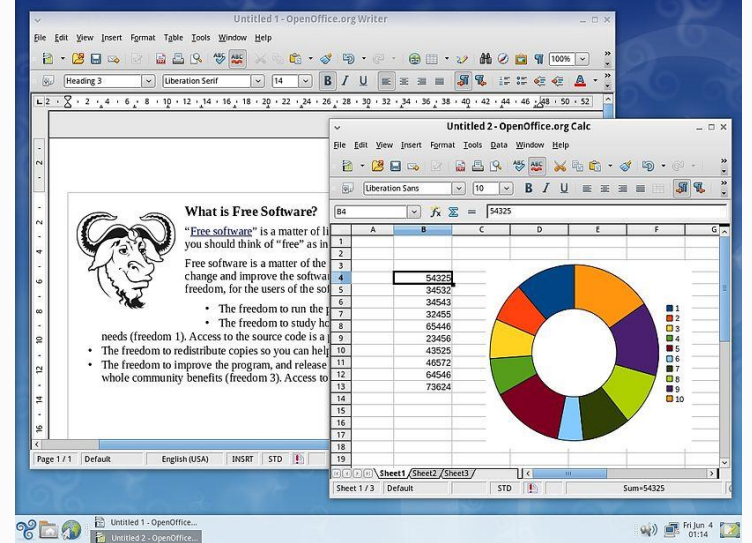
Untitled 1 - OpenOffice.org Writer

File Edit View Insert Format Table Tools Window Help

100%

Heading 3 Liberation Serif 14

What is Free Software?

"Free software" is a matter of li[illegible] you should think of "free" as in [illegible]

Free software is a matter of the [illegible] change and improve the softwa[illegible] freedom, for the users of the so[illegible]

• The freedom to run the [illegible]
• The freedom to study h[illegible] needs (freedom 1). Access to the source code is a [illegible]
• The freedom to redistribute copies so you can hel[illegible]
• The freedom to improve the program, and release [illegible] whole community benefits (freedom 3). Access to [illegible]

Page 1 / 1 Default English (USA) INSRT STD

Untitled 2 - OpenOffice.org Calc

File Edit View Insert Format Tools Data Window Help

Liberation Sans 10

B4 54325

| | A | B | C | D | E | F | G |
|---|---|---|---|---|---|---|---|
| 1 | | | | | | | |
| 2 | | | | | | | |
| 3 | | | | | | | |
| 4 | | 54325 | | | | | |
| 5 | | 34532 | | | | | |
| 6 | | 34543 | | | | | |
| 7 | | 32455 | | | | | |
| 8 | | 65446 | | | | | |
| 9 | | 23456 | | | | | |
| 10 | | 43525 | | | | | |
| 11 | | 46572 | | | | | |
| 12 | | 64546 | | | | | |
| 13 | | 73624 | | | | | |
| 14 | | | | | | | |
| 15 | | | | | | | |
| 16 | | | | | | | |
| 17 | | | | | | | |
| 18 | | | | | | | |
| 19 | | | | | | | |

1
2
3
4
5
6
7
8
9
10

Sheet1 Sheet2 Sheet3

Sheet 1 / 3 Default STD Sum=54325

Untitled 1 - OpenOffice...
Untitled 2 - OpenOffice...

Fri Jun 4 01:14